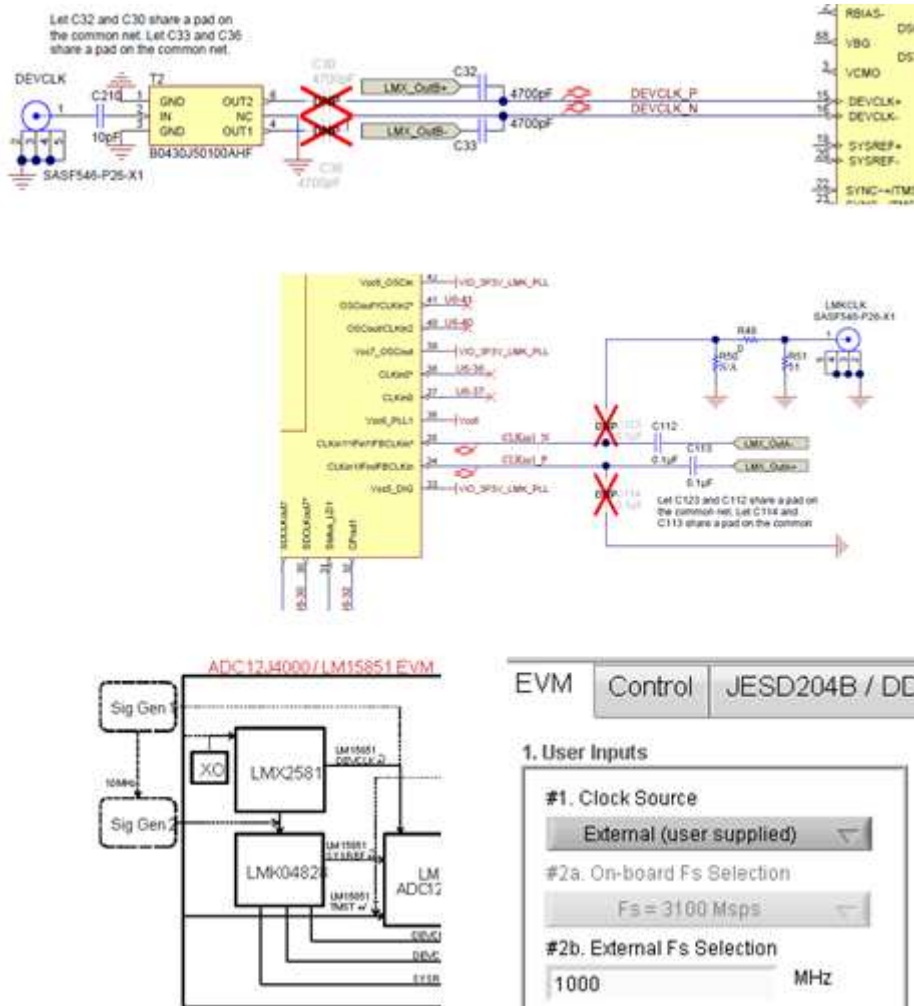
Let C32 and C30 share a pad on the common net. Let C33 and C36 share a pad on the common net.

DEVCLK
SASF546-P26-X1
C210
10pF
T2
GND
IN
GND
OUT2
NC
OUT1
B0430J50100AHF
C30
4700pF
C36
4700pF
LMX_OutB+
LMX_OutB-
C32
C33
4700pF
4700pF
DEVCLK_P
DEVCLK_N
RBIAS-
VBG
VCMO
DEVCLK+
DEVCLK-
SYSREF+
SYSREF-
SYNC~+/TMS

Vcc6_OSCin
OSCoutP/CLKin2*
OSCout/CLKin2
Vcc7_OSCout
CLKin0*
CLKin0
Vcc8_PLL1
CLKin1*/FinP/FBCLKin*
CLKin1/FinFBCLKin
Vcc9_DIG
VIO_3P3V_LMK_PLL
CLKin1_N
CLKin1_P
LMKCLK
SASF546-P26-X1
R49
R50
N/A
R51
51
C112
C113
0.1µF
0.1µF
LMX_OutA-
LMX_OutA+
Let C123 and C112 share a pad on the common net. Let C114 and C113 share a pad on the common

ADC12J4000 / LM15851 EVM
Sig Gen 1
10MHz
Sig Gen 2
XO
LMX2581
LM15851 DEVCLK
LMK04828
LM15851 SYSREF
LM15851 TMST
LM
ADC12

EVM
Control
JESD204B / DD
1. User Inputs
#1. Clock Source
External (user supplied)
#2a. On-board Fs Selection
Fs = 3100 Msps
#2b. External Fs Selection
1000
MHz